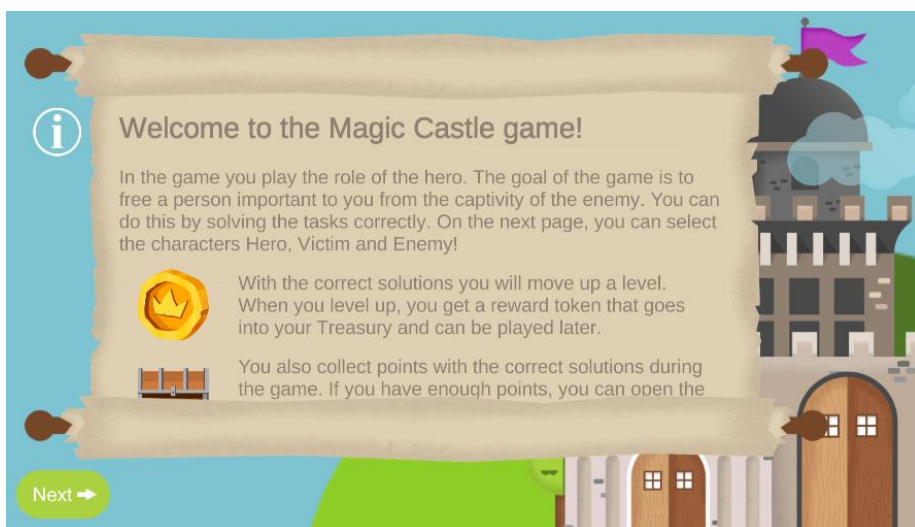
Welcome to the Magic Castle game!

In the game you play the role of the hero. The goal of the game is to free a person important to you from the captivity of the enemy. You can do this by solving the tasks correctly. On the next page, you can select the characters Hero, Victim and Enemy!

With the correct solutions you will move up a level. When you level up, you get a reward token that goes into your Treasury and can be played later.

You also collect points with the correct solutions during the game. If you have enough points, you can open the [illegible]

Next ➡